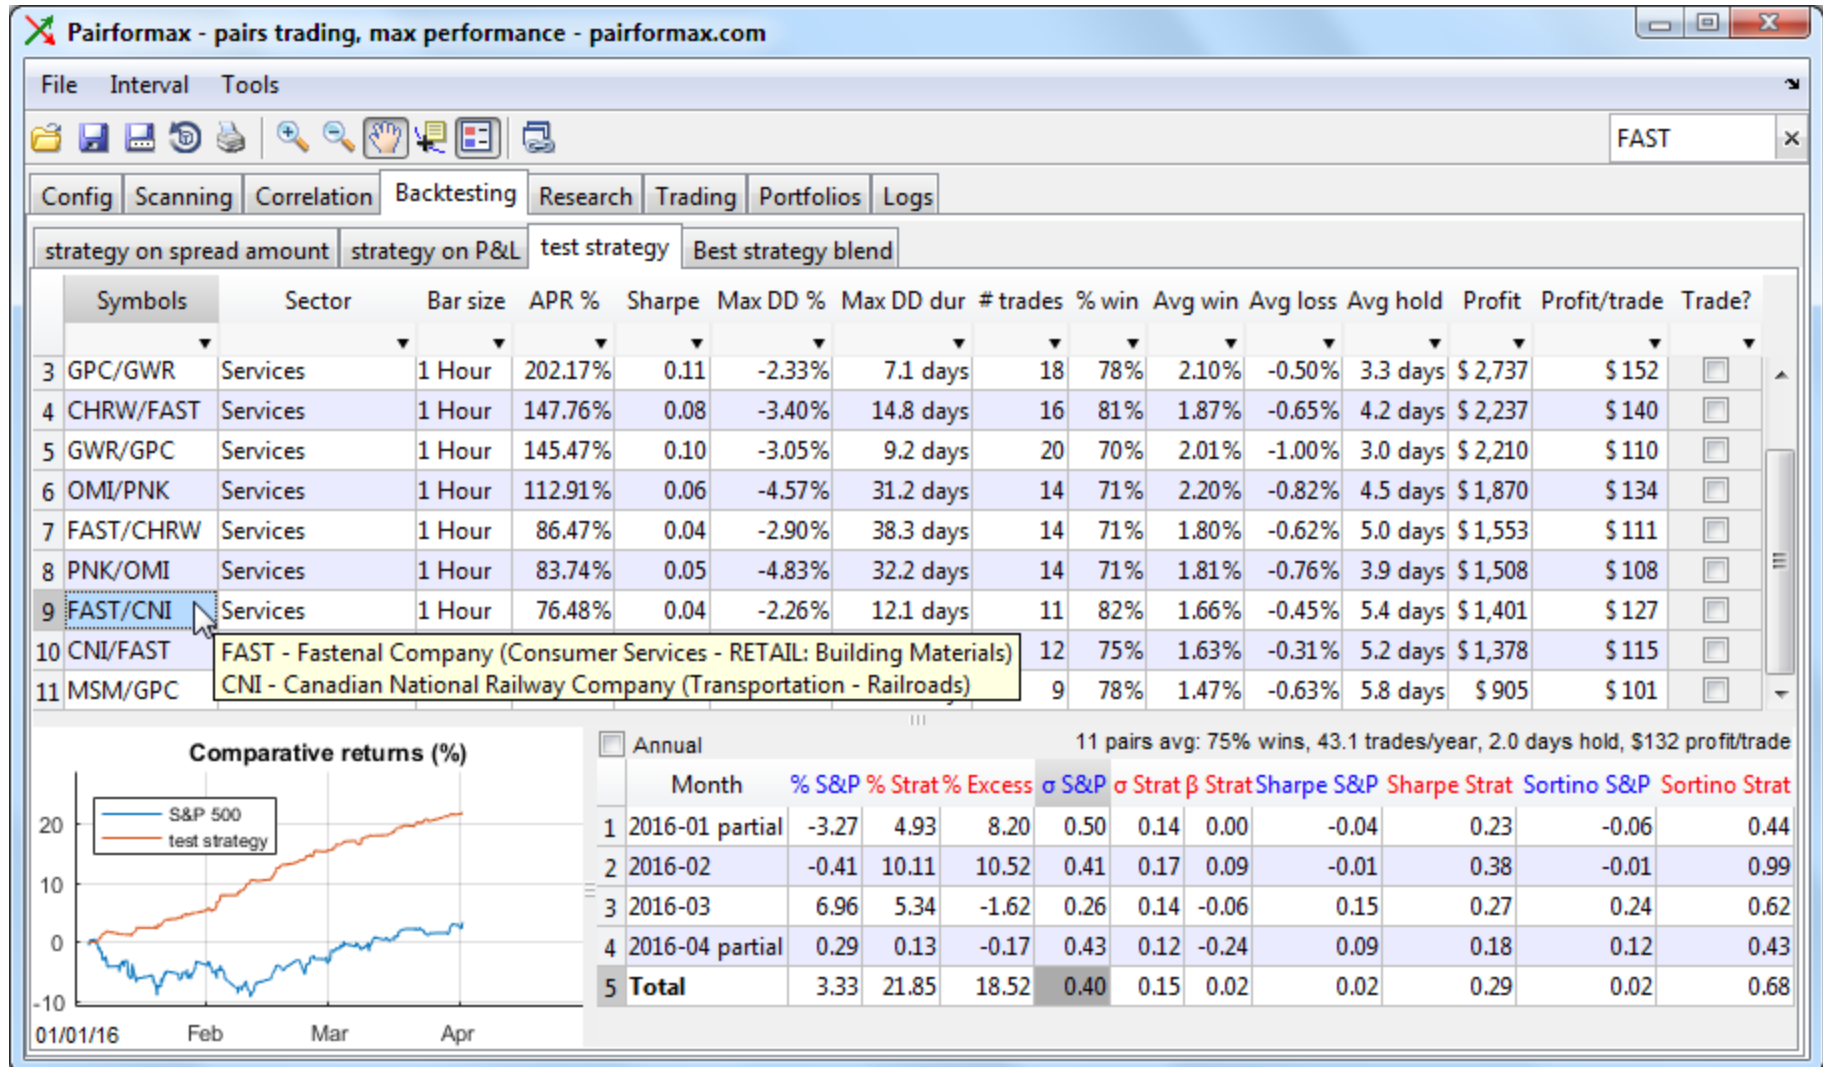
Pairformax - pairs trading, max performance - pairformax.com

File Interval Tools

FAST ×

Config | Scanning | Correlation | Backtesting | Research | Trading | Portfolios | Logs

strategy on spread amount | strategy on P&L | test strategy | Best strategy blend

| | Symbols | Sector | Bar size | APR % | Sharpe | Max DD % | Max DD dur | # trades | % win | Avg win | Avg loss | Avg hold | Profit | Profit/trade | Trade? |
|---|---|---|---|---|---|---|---|---|---|---|---|---|---|---|---|
| 3 | GPC/GWR | Services | 1 Hour | 202.17% | 0.11 | -2.33% | 7.1 days | 18 | 78% | 2.10% | -0.50% | 3.3 days | $ 2,737 | $ 152 | |
| 4 | CHRW/FAST | Services | 1 Hour | 147.76% | 0.08 | -3.40% | 14.8 days | 16 | 81% | 1.87% | -0.65% | 4.2 days | $ 2,237 | $ 140 | |
| 5 | GWR/GPC | Services | 1 Hour | 145.47% | 0.10 | -3.05% | 9.2 days | 20 | 70% | 2.01% | -1.00% | 3.0 days | $ 2,210 | $ 110 | |
| 6 | OMI/PNK | Services | 1 Hour | 112.91% | 0.06 | -4.57% | 31.2 days | 14 | 71% | 2.20% | -0.82% | 4.5 days | $ 1,870 | $ 134 | |
| 7 | FAST/CHRW | Services | 1 Hour | 86.47% | 0.04 | -2.90% | 38.3 days | 14 | 71% | 1.80% | -0.62% | 5.0 days | $ 1,553 | $ 111 | |
| 8 | PNK/OMI | Services | 1 Hour | 83.74% | 0.05 | -4.83% | 32.2 days | 14 | 71% | 1.81% | -0.76% | 3.9 days | $ 1,508 | $ 108 | |
| 9 | FAST/CNI | Services | 1 Hour | 76.48% | 0.04 | -2.26% | 12.1 days | 11 | 82% | 1.66% | -0.45% | 5.4 days | $ 1,401 | $ 127 | |
| 10 | CNI/FAST | | | | | | | 12 | 75% | 1.63% | -0.31% | 5.2 days | $ 1,378 | $ 115 | |
| 11 | MSM/GPC | | | | | | | 9 | 78% | 1.47% | -0.63% | 5.8 days | $ 905 | $ 101 | |

FAST - Fastenal Company (Consumer Services - RETAIL: Building Materials)
CNI - Canadian National Railway Company (Transportation - Railroads)

Comparative returns (%)
S&P 500
test strategy
20
10
0
-10
01/01/16 Feb Mar Apr

Annual
11 pairs avg: 75% wins, 43.1 trades/year, 2.0 days hold, $132 profit/trade

| | Month | % S&P | % Strat | % Excess | σ S&P | σ Strat | β Strat | Sharpe S&P | Sharpe Strat | Sortino S&P | Sortino Strat |
|---|---|---|---|---|---|---|---|---|---|---|---|
| 1 | 2016-01 partial | -3.27 | 4.93 | 8.20 | 0.50 | 0.14 | 0.00 | -0.04 | 0.23 | -0.06 | 0.44 |
| 2 | 2016-02 | -0.41 | 10.11 | 10.52 | 0.41 | 0.17 | 0.09 | -0.01 | 0.38 | -0.01 | 0.99 |
| 3 | 2016-03 | 6.96 | 5.34 | -1.62 | 0.26 | 0.14 | -0.06 | 0.15 | 0.27 | 0.24 | 0.62 |
| 4 | 2016-04 partial | 0.29 | 0.13 | -0.17 | 0.43 | 0.12 | -0.24 | 0.09 | 0.18 | 0.12 | 0.43 |
| 5 | Total | 3.33 | 21.85 | 18.52 | 0.40 | 0.15 | 0.02 | 0.02 | 0.29 | 0.02 | 0.68 |